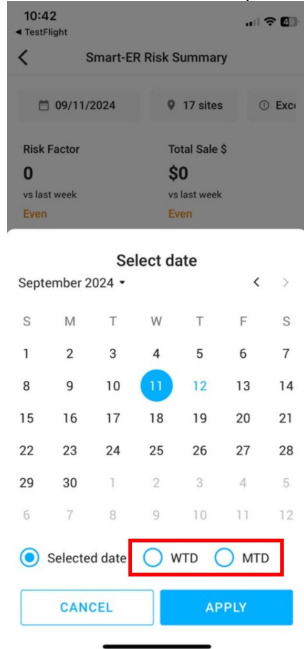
10:42
◂ TestFlight

Smart-ER Risk Summary

09/11/2024
17 sites
Exc

Risk Factor
0
vs last week
Even

Total Sale $
$0
vs last week
Even

Select date
September 2024

| S | M | T | W | T | F | S |
|---|---|---|---|---|---|---|
| 1 | 2 | 3 | 4 | 5 | 6 | 7 |
| 8 | 9 | 10 | 11 | 12 | 13 | 14 |
| 15 | 16 | 17 | 18 | 19 | 20 | 21 |
| 22 | 23 | 24 | 25 | 26 | 27 | 28 |
| 29 | 30 | 1 | 2 | 3 | 4 | 5 |
| 6 | 7 | 8 | 9 | 10 | 11 | 12 |

Selected date
WTD
MTD

CANCEL
APPLY